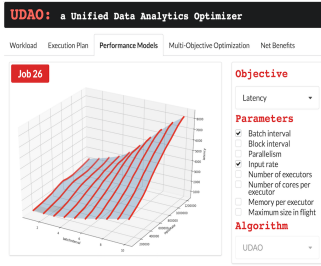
UDAO: a Unified Data Analytics Optimizer

Workload | Execution Plan | Performance Models | Multi-Objective Optimization | Net Benefits

Job 26

Objective

Latency

Parameters

Batch interval
Block interval
Parallelism
Input rate
Number of executors
Number of cores per executor
Memory per executor
Maximum size in flight

Algorithm

UDAO